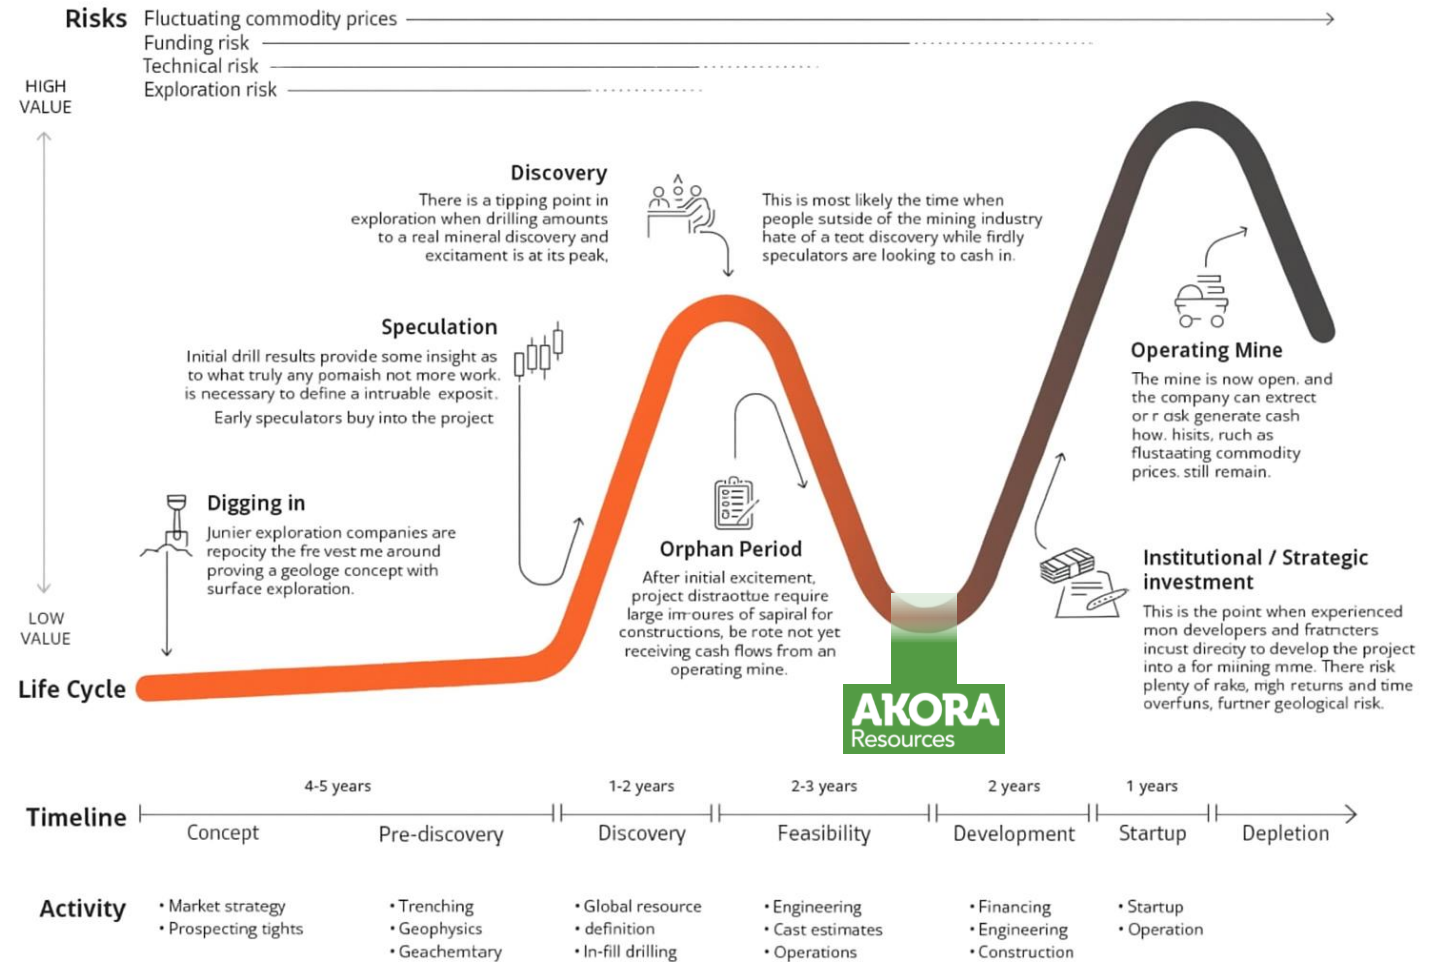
Risks Fluctuating commodity prices
Funding risk
Technical risk
Exploration risk

HIGH VALUE

LOW VALUE

Discovery
There is a tipping point in exploration when drilling amounts to a real mineral discovery and excitament is at its peak,

This is most likely the time when people sutside of the mining industry hate of a teot discovery while firdly speculators are looking to cash in.

Speculation
Initial drill results provide some insight as to what truly any pomaish not more work. is necessary to define a intruable exposit.
Early speculators buy into the project

Operating Mine
The mine is now open. and the company can extrect or r ask generate cash how. hisits, ruch as flustaating commodity prices. still remain.

Digging in
Junier exploration companies are repocity the fre vest me around proving a geologe concept with surface exploration.

Orphan Period
After initial excitement, project distraottue require large im-oures of sapiral for constructions, be rote not yet receiving cash flows from an operating mine.

Institutional / Strategic investment
This is the point when experienced mon developers and fratncters incust direcity to develop the project into a for miining mme. There risk plenty of rake, mgh returns and time overfuns, furtner geological risk.

AKORA Resources

Life Cycle

4-5 years 1-2 years 2-3 years 2 years 1 years

Timeline Concept Pre-discovery Discovery Feasibility Development Startup Depletion

Activity
• Market strategy
• Prospecting tights
• Trenching
• Geophysics
• Geachemtary
• Global resource
• definition
• In-fill drilling
• Engineering
• Cast estimates
• Operations
• Financing
• Engineering
• Construction
• Startup
• Operation